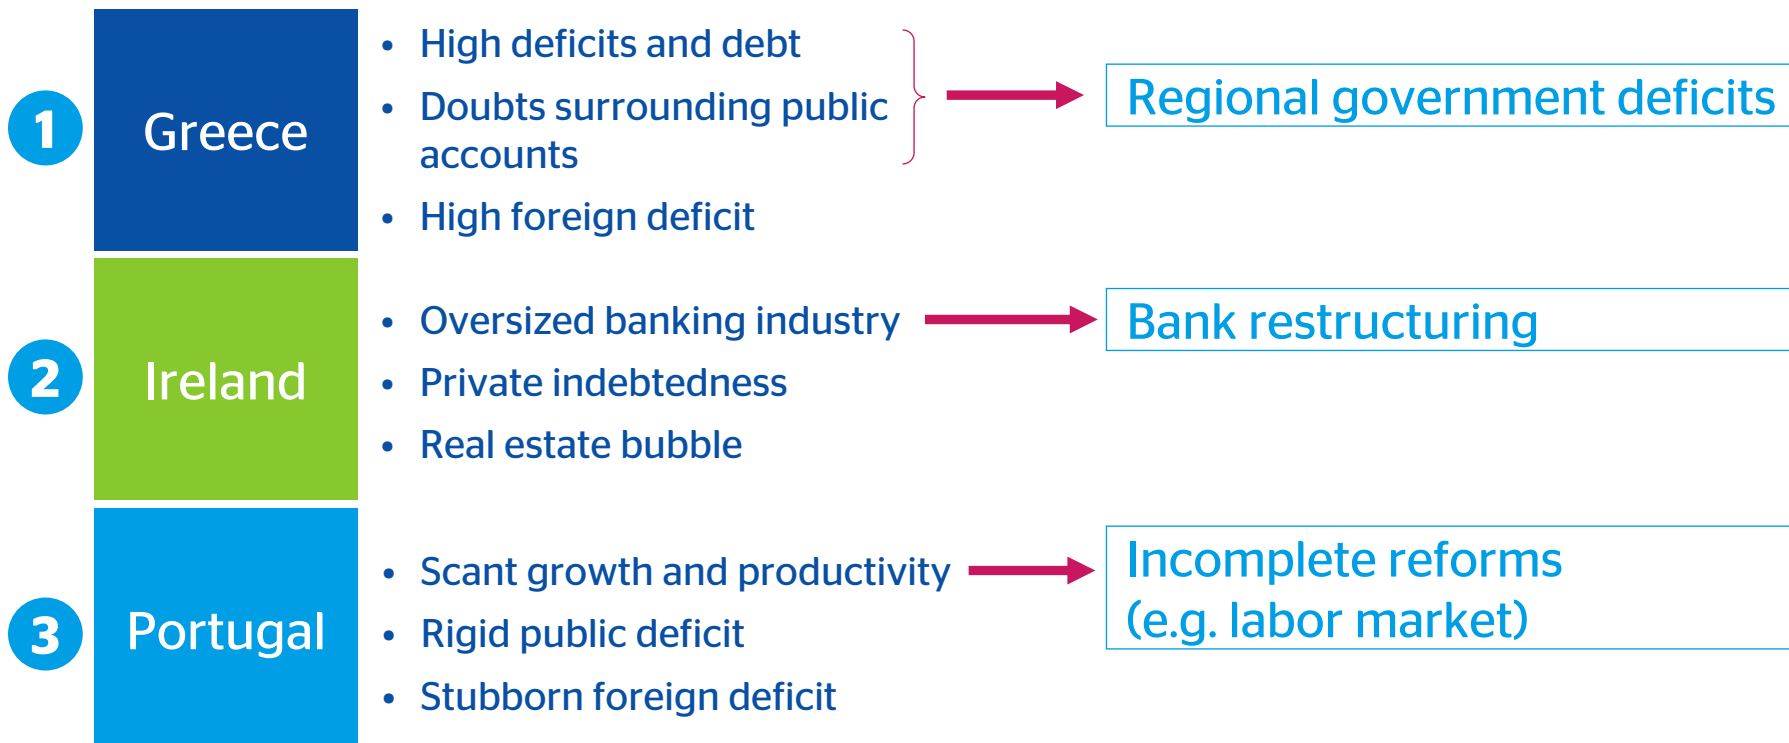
1 Greece

- High deficits and debt
- Doubts surrounding public accounts
- High foreign deficit

Regional government deficits

2 Ireland

- Oversized banking industry
- Private indebtedness
- Real estate bubble

Bank restructuring

3 Portugal

- Scant growth and productivity
- Rigid public deficit
- Stubborn foreign deficit

Incomplete reforms (e.g. labor market)